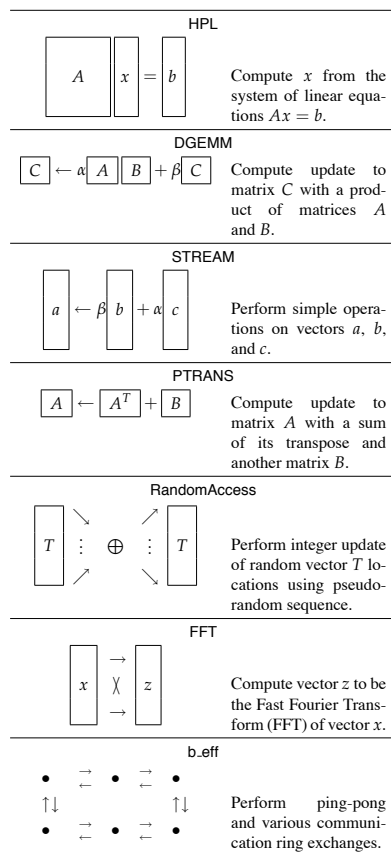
HPL

$A$ $x$ $=$ $b$

Compute $x$ from the system of linear equations $Ax = b$.

DGEMM

$C \leftarrow \alpha$ $A$ $B$ $+ \beta$ $C$

Compute update to matrix $C$ with a product of matrices $A$ and $B$.

STREAM

$a \leftarrow \beta$ $b$ $+ \alpha$ $c$

Perform simple operations on vectors $a$, $b$, and $c$.

PTRANS

$A \leftarrow$ $A^T$ $+$ $B$

Compute update to matrix $A$ with a sum of its transpose and another matrix $B$.

RandomAccess

$T$ $\searrow$ $\vdots$ $\nearrow$ $\oplus$ $\nearrow$ $\vdots$ $\searrow$ $T$

Perform integer update of random vector $T$ locations using pseudo-random sequence.

FFT

$x$ $\rightarrow$ $\chi$ $\rightarrow$ $z$

Compute vector $z$ to be the Fast Fourier Transform (FFT) of vector $x$.

b_eff

$\bullet \rightleftarrows \bullet \rightleftarrows \bullet$
$\uparrow\downarrow$ $\uparrow\downarrow$
$\bullet \rightleftarrows \bullet \rightleftarrows \bullet$

Perform ping-pong and various communication ring exchanges.